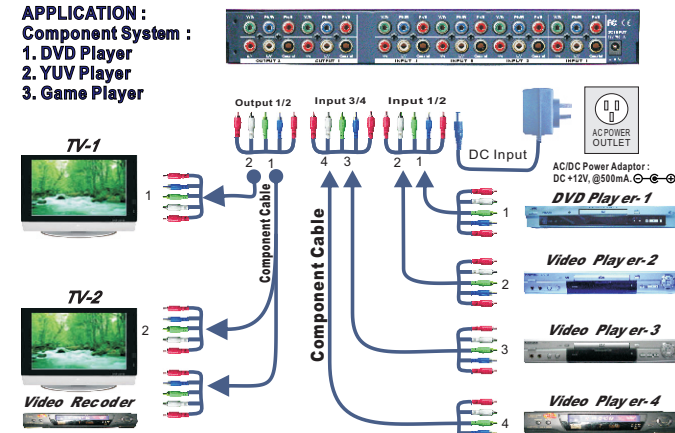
APPLICATION :
Component System :
1. DVD Player
2. YUV Player
3. Game Player

OUTPUT 2 OUTPUT 1 INPUT 4 INPUT 3 INPUT 2 INPUT 1

Output 1/2
Input 3/4
Input 1/2

2 1
4 3
2 1

DC Input

AC POWER OUTLET

AC/DC Power Adaptor :
DC +12V, @500mA.

TV-1
1

Component Cable

Component Cable

DVD Play er- 1
1

Video Play er- 2
2

TV-2
2

Video Play er- 3
3

Video Recoder

Video Play er- 4
4